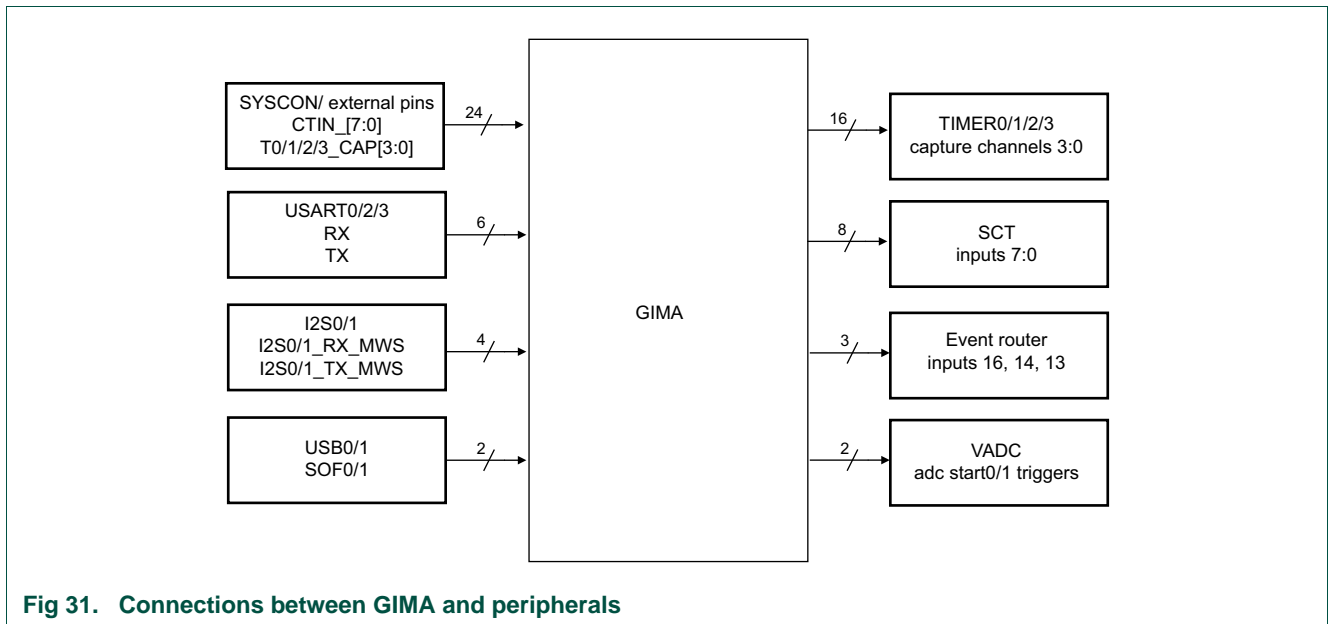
SYSCON/ external pins
CTIN_[7:0]
T0/1/2/3_CAP[3:0]

24

USART0/2/3
RX
TX

6

I2S0/1
I2S0/1_RX_MWS
I2S0/1_TX_MWS

4

USB0/1
SOF0/1

2

GIMA

16

TIMER0/1/2/3
capture channels 3:0

8

SCT
inputs 7:0

3

Event router
inputs 16, 14, 13

2

VADC
adc start0/1 triggers

Fig 31. Connections between GIMA and peripherals